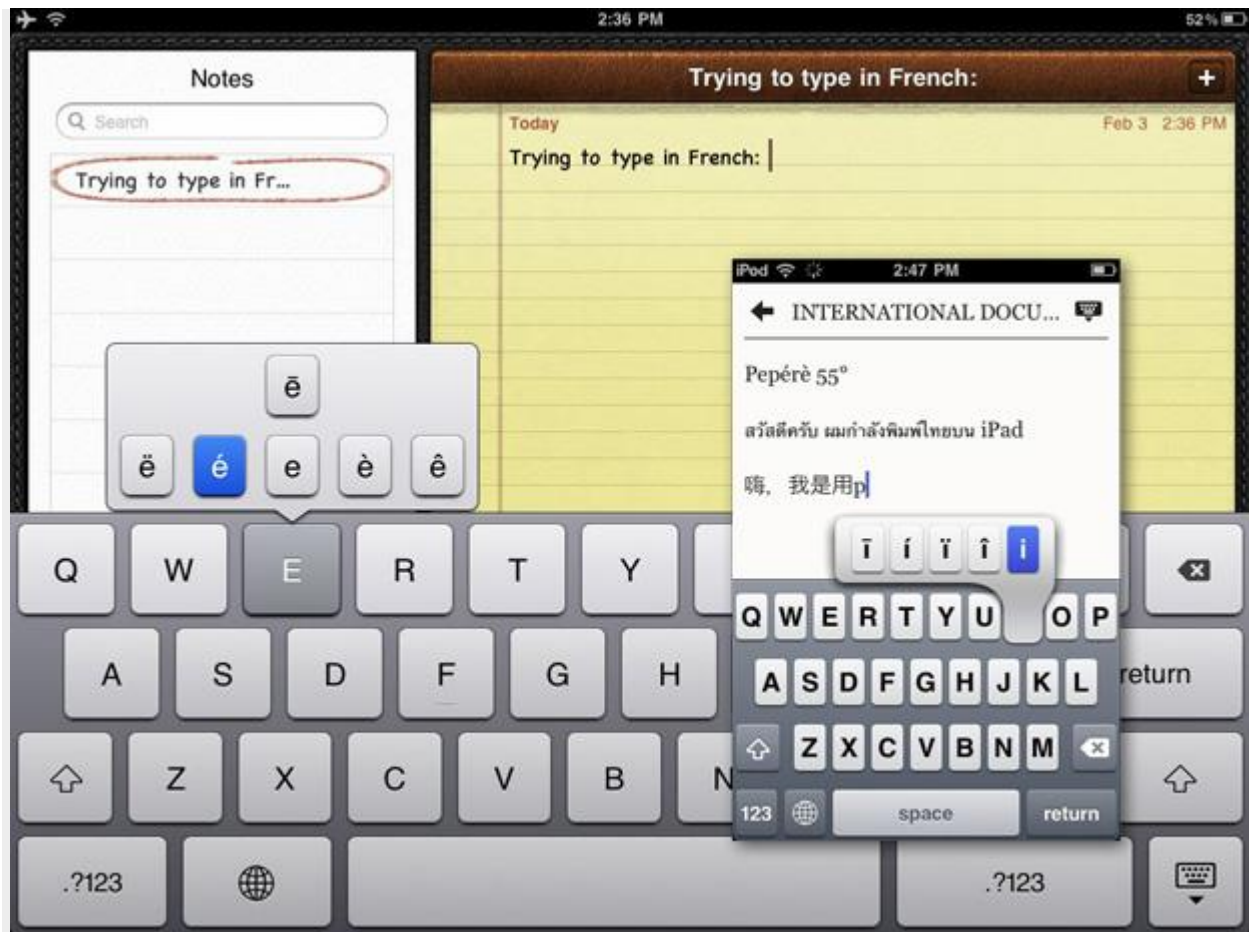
2:36 PM
52%

Notes

Search

Trying to type in Fr...

Trying to type in French:

Today
Feb 3 2:36 PM

Trying to type in French:

iPod 2:47 PM

INTERNATIONAL DOCU...

Pepérè 55°

สวัสดีครับ ผมกำลังพิมพ์ไทยบน iPad

嗨，我是用p

ī í ï î i

ē

ë é e è ê

Q W E R T Y U O P

A S D F G H J K L

Z X C V B N M

123 space return

Q W E R T Y

A S D F G H

Z X C V B N

return

.?123 .?123